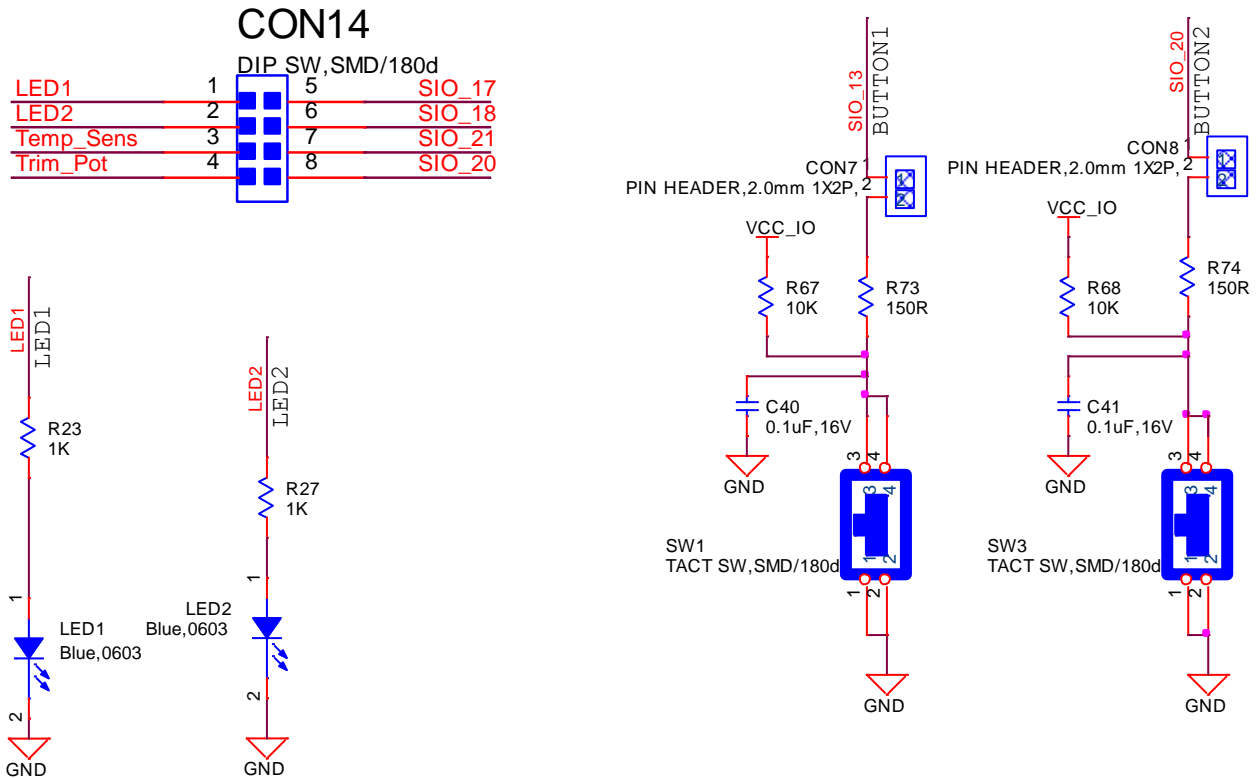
CON14
DIP SW,SMD/180d
LED1 1 5 SIO_17
LED2 2 6 SIO_18
Temp_Sens 3 7 SIO_21
Trim_Pot 4 8 SIO_20

SIO_13
BUTTON1
CON7 1
PIN HEADER,2.0mm 1X2P, 2
1
2
VCC_IO
R67
10K
R73
150R
C40
0.1uF,16V
GND
3 4
3 4
1 2
SW1
TACT SW,SMD/180d
1 2
GND

SIO_20
BUTTON2
CON8 1
PIN HEADER,2.0mm 1X2P, 2
1
2
VCC_IO
R68
10K
R74
150R
C41
0.1uF,16V
GND
3 4
3 4
1 2
SW3
TACT SW,SMD/180d
1 2
GND

LED1
LED1
R23
1K
1
LED1
Blue,0603
2
GND

LED2
LED2
R27
1K
1
LED2
Blue,0603
2
GND